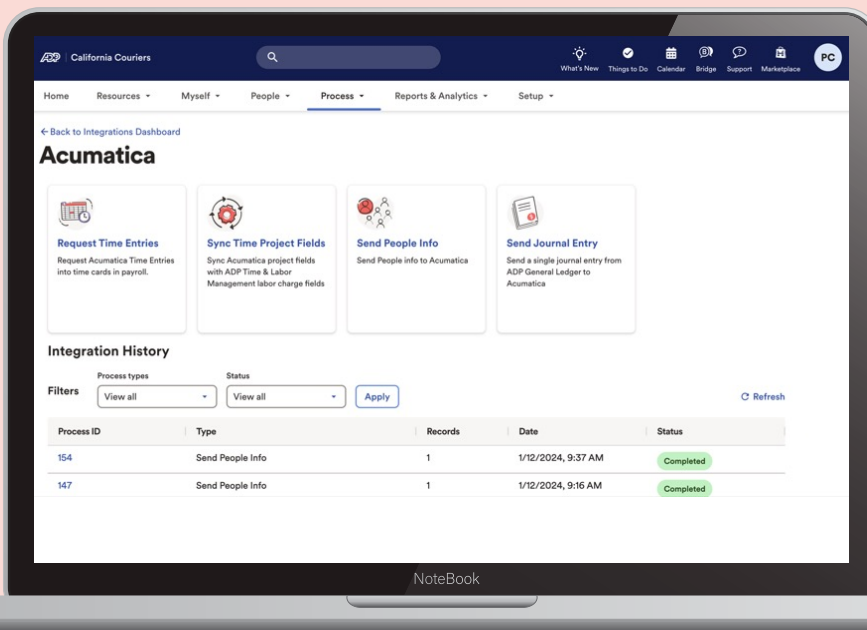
ADP | California Couriers

What's New Things to Do Calendar Bridge Support Marketplace PC

Home Resources ▾ Myself ▾ People ▾ Process ▾ Reports & Analytics ▾ Setup ▾

← Back to Integrations Dashboard

Acumatica

Request Time Entries
Request Acumatica Time Entries into time cards in payroll.

Sync Time Project Fields
Sync Acumatica project fields with ADP Time & Labor Management labor charge fields

Send People Info
Send People info to Acumatica

Send Journal Entry
Send a single journal entry from ADP General Ledger to Acumatica

Integration History

Filters
Process types
View all
Status
View all
Apply

Refresh

| Process ID | Type | Records | Date | Status |
|---|---|---|---|---|
| 154 | Send People Info | 1 | 1/12/2024, 9:37 AM | Completed |
| 147 | Send People Info | 1 | 1/12/2024, 9:16 AM | Completed |

NoteBook